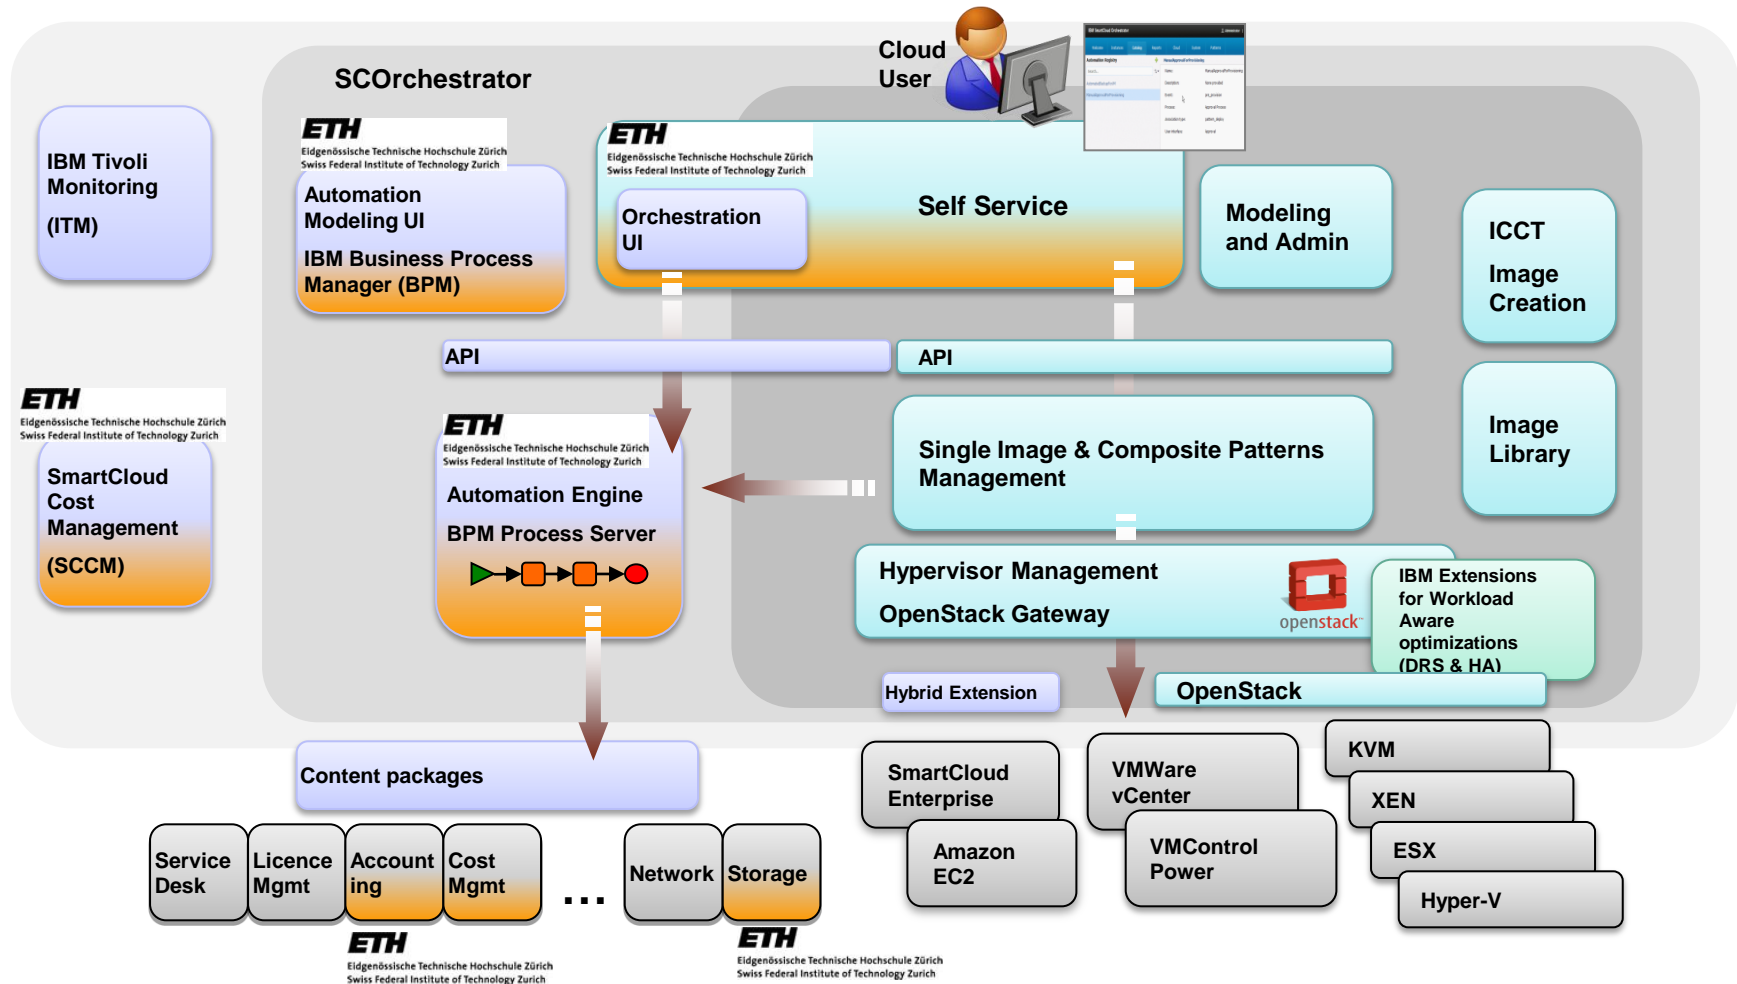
SCOrchestrator

Cloud User

IBM Tivoli Monitoring (ITM)

ETH
Eidgenössische Technische Hochschule Zürich
Swiss Federal Institute of Technology Zurich

Automation Modeling UI
IBM Business Process Manager (BPM)

ETH
Eidgenössische Technische Hochschule Zürich
Swiss Federal Institute of Technology Zurich

Orchestration UI

Self Service

Modeling and Admin

ICCT Image Creation

API

API

ETH
Eidgenössische Technische Hochschule Zürich
Swiss Federal Institute of Technology Zurich

SmartCloud Cost Management (SCCM)

ETH
Eidgenössische Technische Hochschule Zürich
Swiss Federal Institute of Technology Zurich

Automation Engine
BPM Process Server

Single Image & Composite Patterns Management

Image Library

Hypervisor Management
OpenStack Gateway

openstack

IBM Extensions for Workload Aware optimizations (DRS & HA)

Hybrid Extension

OpenStack

Content packages

SmartCloud Enterprise

Amazon EC2

VMWare vCenter

VMControl Power

KVM

XEN

ESX

Hyper-V

Service Desk

Licence Mgmt

Accounting

Cost Mgmt

...

Network

Storage

ETH
Eidgenössische Technische Hochschule Zürich
Swiss Federal Institute of Technology Zurich

ETH
Eidgenössische Technische Hochschule Zürich
Swiss Federal Institute of Technology Zurich